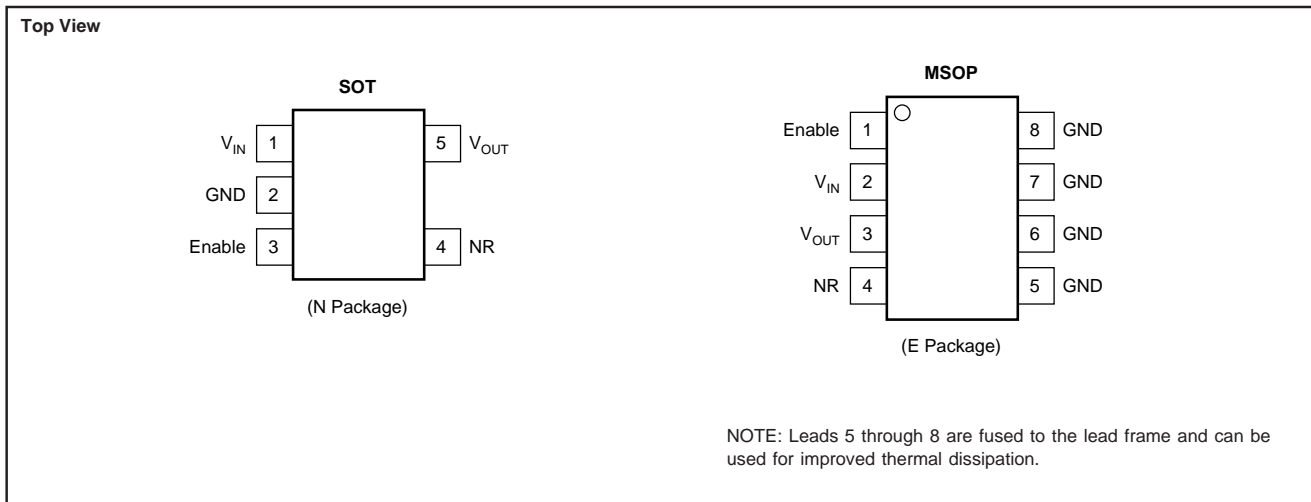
Top View

SOT

$V_{IN}$ 1
GND 2
Enable 3
5 $V_{OUT}$
4 NR

(N Package)

MSOP

Enable 1
$V_{IN}$ 2
$V_{OUT}$ 3
NR 4
8 GND
7 GND
6 GND
5 GND

(E Package)

NOTE: Leads 5 through 8 are fused to the lead frame and can be used for improved thermal dissipation.